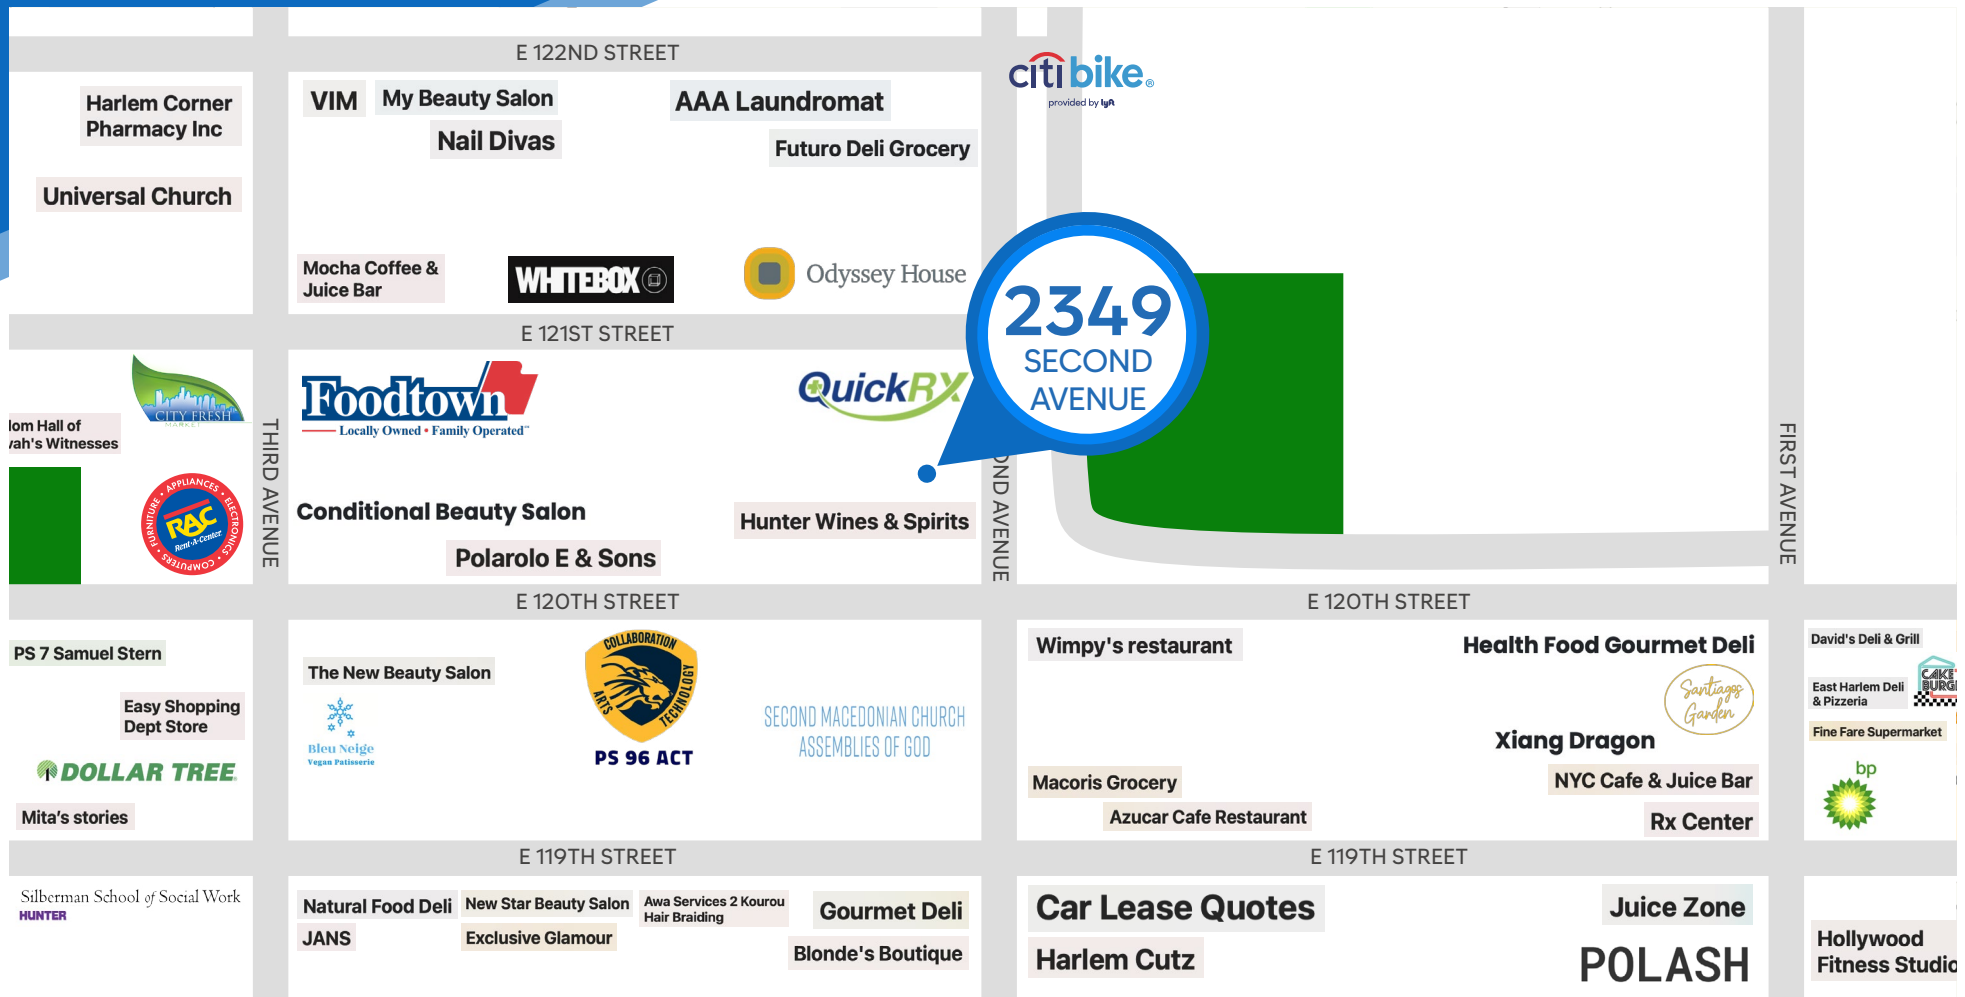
E 122ND STREET

citi bike
provided by lyft

Harlem Corner Pharmacy Inc

Universal Church

VIM

My Beauty Salon

Nail Divas

AAA Laundromat

Futuro Deli Grocery

Mocha Coffee & Juice Bar

WHITEBOX

Odyssey House

2349 SECOND AVENUE

E 121ST STREET

CITY FRESH MARKET

lom Hall of
vah's Witnesses

APPLIANCES ELECTRONICS COMPUTERS FURNITURE RAC Rent-A-Center

Foodtown
Locally Owned • Family Operated

QuickRX

THIRD AVENUE

Conditional Beauty Salon

Polarolo E & Sons

Hunter Wines & Spirits

ND AVENUE

FIRST AVENUE

E 120TH STREET

E 120TH STREET

PS 7 Samuel Stern

Easy Shopping Dept Store

DOLLAR TREE

Mita's stories

The New Beauty Salon

Bleu Neige
Vegan Patisserie

COLLABORATION ARTS TECHNOLOGY
PS 96 ACT

SECOND MACEDONIAN CHURCH ASSEMBLIES OF GOD

Wimpy's restaurant

Health Food Gourmet Deli

Santiagos Garden

Xiang Dragon

Macoris Grocery

Azucar Cafe Restaurant

NYC Cafe & Juice Bar

Rx Center

David's Deli & Grill

East Harlem Deli & Pizzeria

CAKE BURG

Fine Fare Supermarket

bp

E 119TH STREET

E 119TH STREET

Silberman School of Social Work
HUNTER

Natural Food Deli

JANS

New Star Beauty Salon

Exclusive Glamour

Awa Services 2 Kourou Hair Braiding

Gourmet Deli

Blonde's Boutique

Car Lease Quotes

Harlem Cutz

Juice Zone

POLASH

Hollywood Fitness Studio